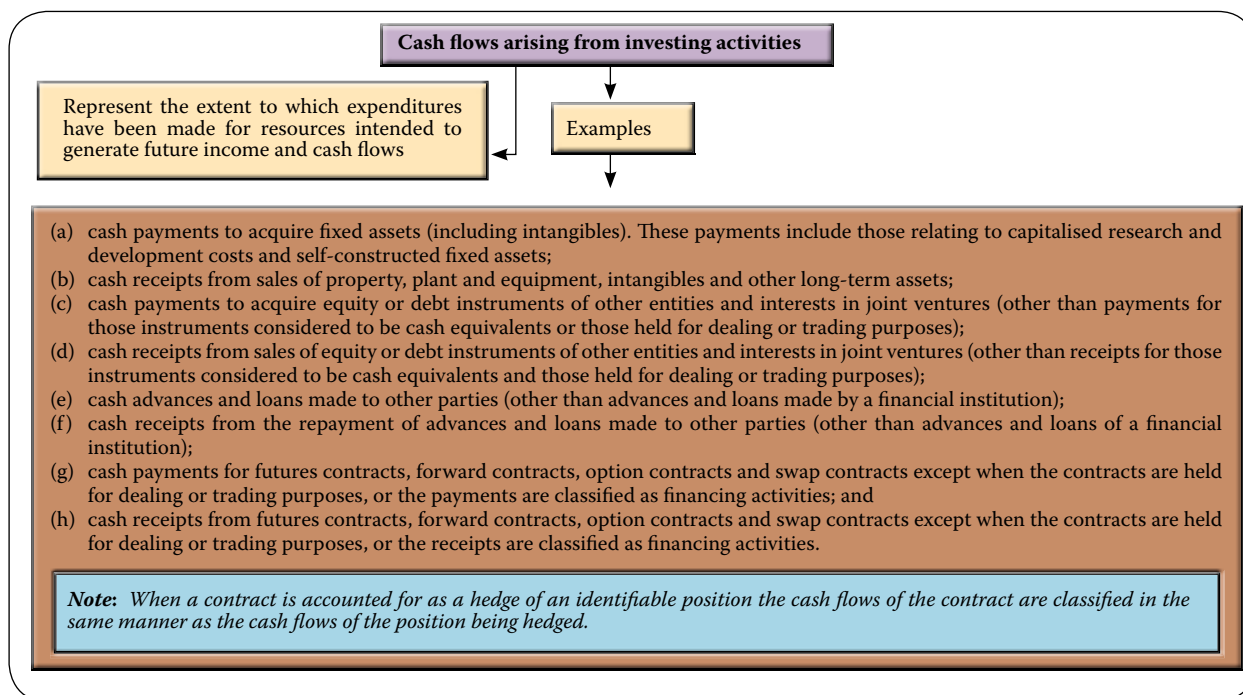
Cash flows arising from investing activities

Represent the extent to which expenditures have been made for resources intended to generate future income and cash flows

Examples

(a) cash payments to acquire fixed assets (including intangibles). These payments include those relating to capitalised research and development costs and self-constructed fixed assets;
(b) cash receipts from sales of property, plant and equipment, intangibles and other long-term assets;
(c) cash payments to acquire equity or debt instruments of other entities and interests in joint ventures (other than payments for those instruments considered to be cash equivalents or those held for dealing or trading purposes);
(d) cash receipts from sales of equity or debt instruments of other entities and interests in joint ventures (other than receipts for those instruments considered to be cash equivalents and those held for dealing or trading purposes);
(e) cash advances and loans made to other parties (other than advances and loans made by a financial institution);
(f) cash receipts from the repayment of advances and loans made to other parties (other than advances and loans of a financial institution);
(g) cash payments for futures contracts, forward contracts, option contracts and swap contracts except when the contracts are held for dealing or trading purposes, or the payments are classified as financing activities; and
(h) cash receipts from futures contracts, forward contracts, option contracts and swap contracts except when the contracts are held for dealing or trading purposes, or the receipts are classified as financing activities.

Note: When a contract is accounted for as a hedge of an identifiable position the cash flows of the contract are classified in the same manner as the cash flows of the position being hedged.